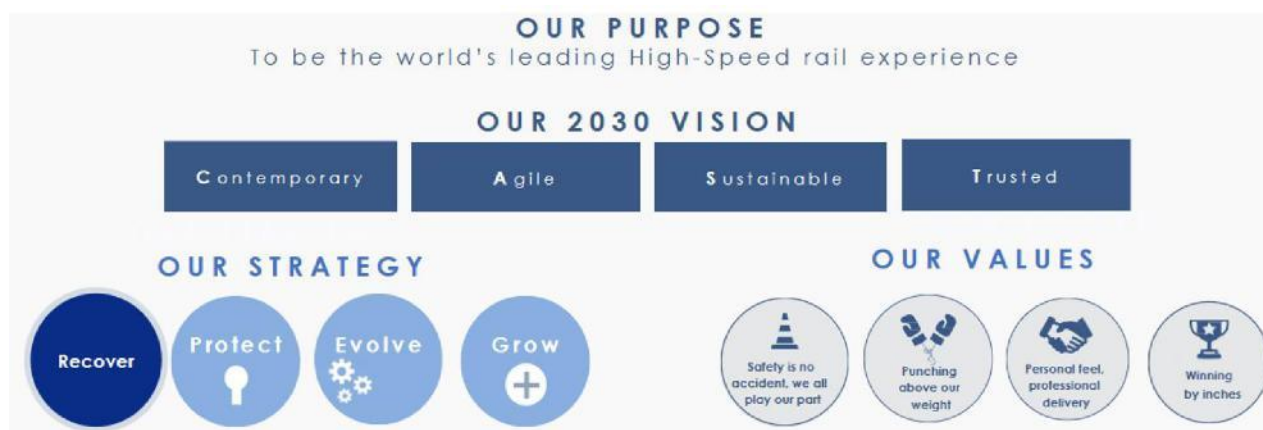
OUR PURPOSE
To be the world's leading High-Speed rail experience

OUR 2030 VISION

| Contemporary | Agile | Sustainable | Trusted |
|---|---|---|---|

OUR STRATEGY

Recover

Protect

Evolve

Grow

OUR VALUES

Safety is no accident, we all play our part

Punching above our weight

Personal feel, professional delivery

Winning by inches